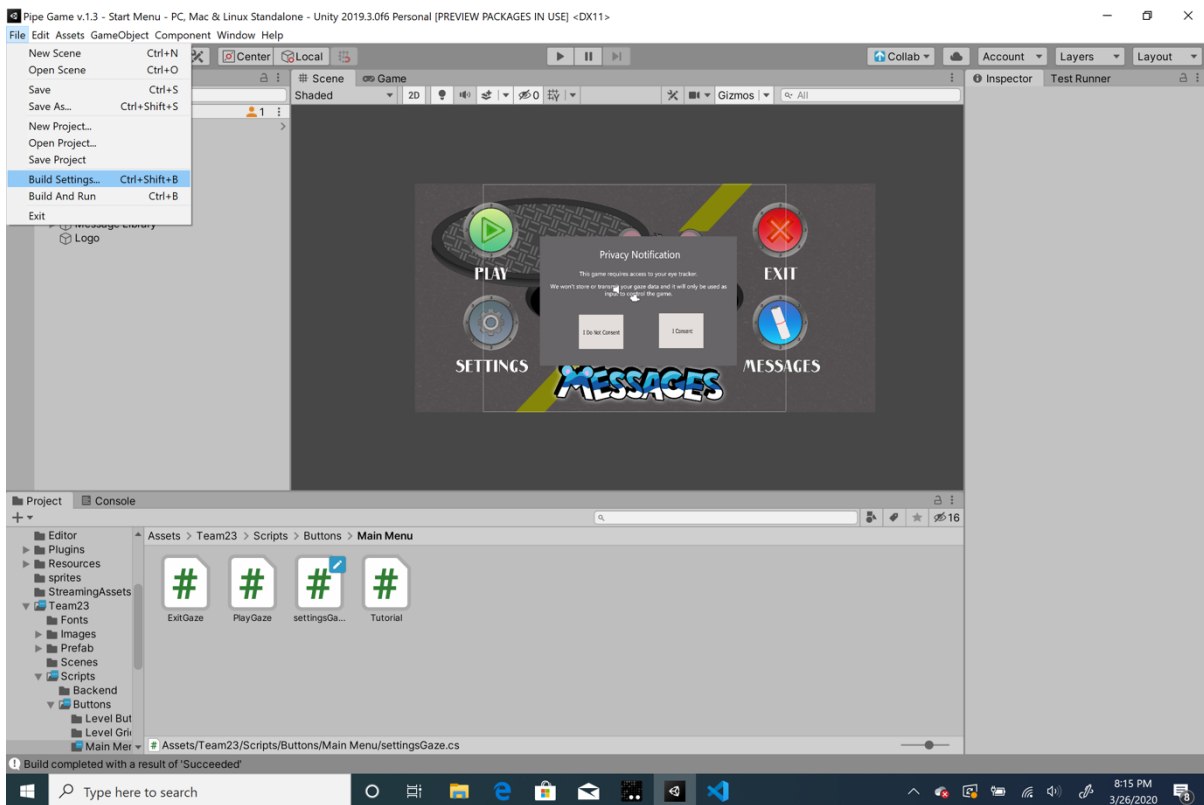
Pipe Game v.1.3 - Start Menu - PC, Mac & Linux Standalone - Unity 2019.3.0f6 Personal [PREVIEW PACKAGES IN USE] <DX11>

File Edit Assets GameObject Component Window Help

New Scene Ctrl+N
Open Scene Ctrl+O
Save Ctrl+S
Save As... Ctrl+Shift+S
New Project...
Open Project...
Save Project
Build Settings... Ctrl+Shift+B
Build And Run Ctrl+B
Exit

Center Local

Collab Account Layers Layout

Scene Game
Shaded 2D 0 Gizmos All

Inspector Test Runner

Message Library
Logo

PLAY
EXIT
SETTINGS
MESSAGES
MESSAGES

Privacy Notification
This game requires access to your eye tracker.
We won't store or transmit your gaze data and it will only be used as input to control the game.
I Do Not Consent
I Consent

Project Console
16

Editor
Plugins
Resources
sprites
StreamingAssets
Team23
Fonts
Images
Prefab
Scenes
Scripts
Backend
Buttons
Level But
Level Gri
Main Mer

Assets > Team23 > Scripts > Buttons > Main Menu

ExitGaze PlayGaze settingsGa... Tutorial

Assets/Team23/Scripts/Buttons/Main Menu/settingsGaze.cs

Build completed with a result of 'Succeeded'

Type here to search

8:15 PM
3/26/2020
8